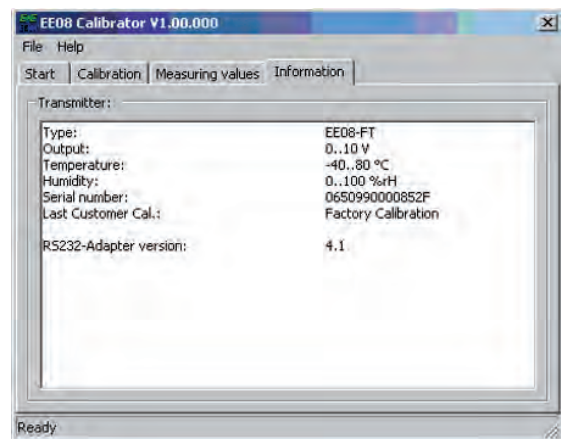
EE08 Calibrator V1.00.000

File Help

Start | Calibration | Measuring values | Information

Transmitter:

| | |
|---|---|
| Type: | EE08-FT |
| Output: | 0..10 V |
| Temperature: | -40..80 °C |
| Humidity: | 0..100 %rH |
| Serial number: | 0650990000852F |
| Last Customer Cal.: | Factory Calibration |
| RS232-Adapter version: | 4.1 |

Ready